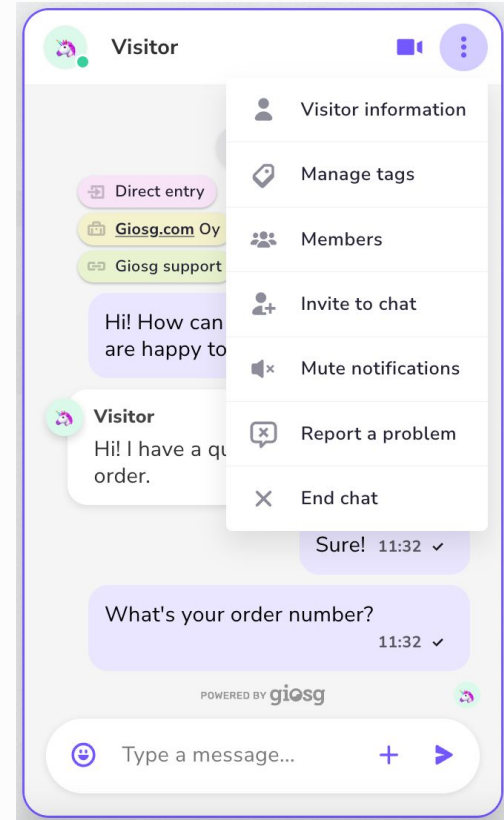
Visitor

Direct entry

Giosg.com Oy

Giosg support

Hi! How can
are happy to

Visitor
Hi! I have a qu
order.

Visitor information

Manage tags

Members

Invite to chat

Mute notifications

Report a problem

End chat

Sure! 11:32

What's your order number?
11:32

POWERED BY giosg

Type a message...